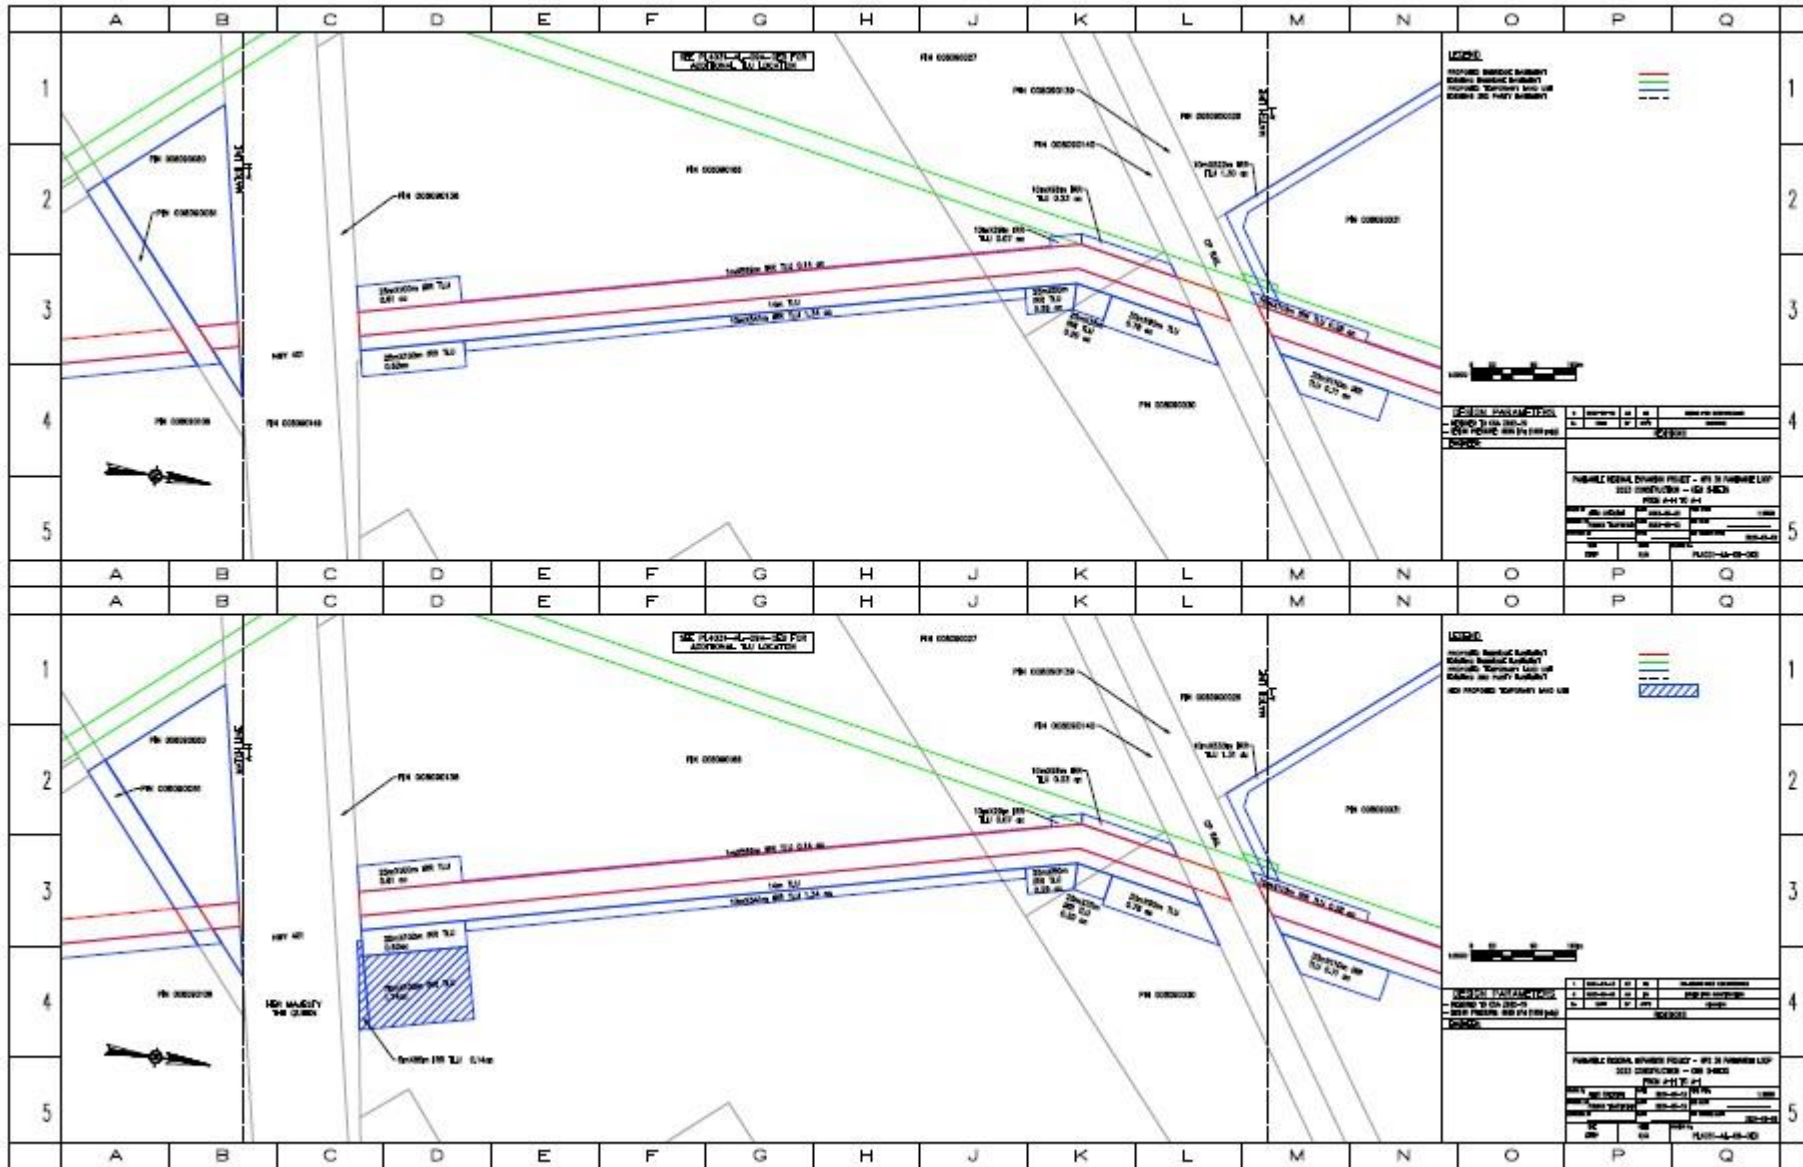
A B C D E F G H J K L M N O P Q

1 2 3 4 5

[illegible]

LEGEND

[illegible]

HWY 401

MATCH LINE

DESIGN PARAMETERS

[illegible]

A B C D E F G H J K L M N O P Q

A B C D E F G H J K L M N O P Q

1 2 3 4 5

SEE PL4031-AL-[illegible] FOR ADDITIONAL TLU LOCATION

LEGEND

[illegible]

HWY 401

HER MAJESTY THE QUEEN

MATCH LINE

DESIGN PARAMETERS

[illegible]

A B C D E F G H J K L M N O P Q